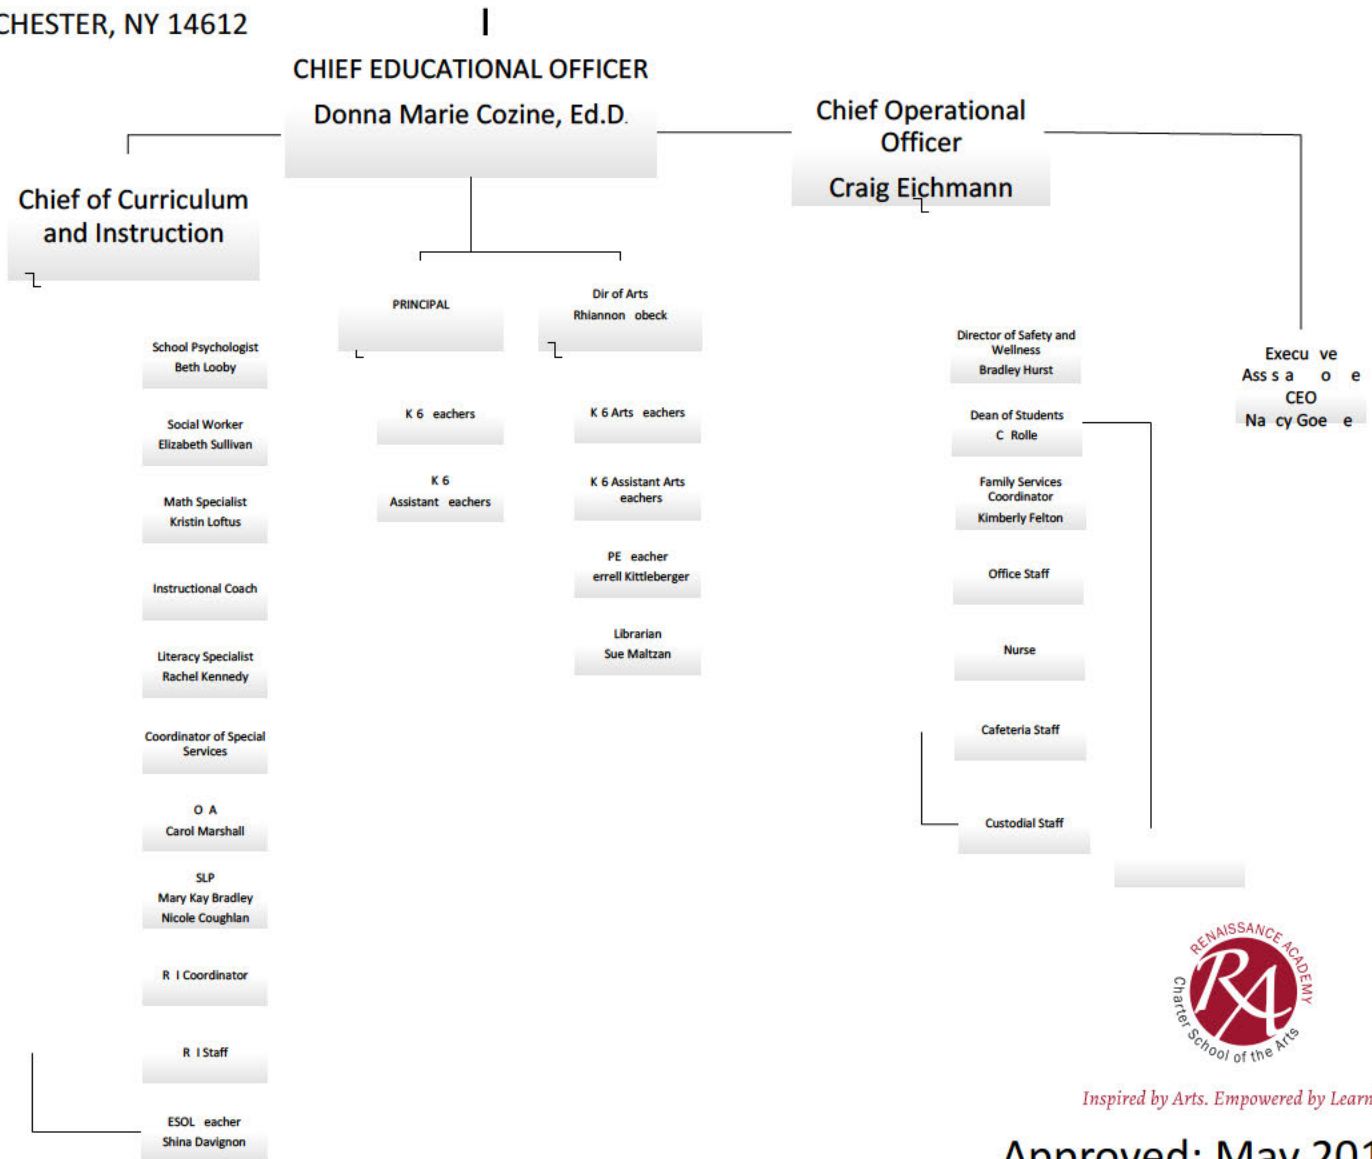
CHESTER, NY 14612

CHIEF EDUCATIONAL OFFICER

Donna Marie Cozine, Ed.D.

Chief Operational Officer

Craig Eichmann

Chief of Curriculum and Instruction

School Psychologist
Beth Looby

Social Worker
Elizabeth Sullivan

Math Specialist
Kristin Loftus

Instructional Coach

Literacy Specialist
Rachel Kennedy

Coordinator of Special Services

O A
Carol Marshall

SLP
Mary Kay Bradley
Nicole Coughlan

R I Coordinator

R I Staff

ESOL eacher
Shina Davignon

PRINCIPAL

K 6 eachers

K 6
Assistant eachers

Dir of Arts
Rhiannon obeck

K 6 Arts eachers

K 6 Assistant Arts eachers

PE eacher
errell Kittleberger

Librarian
Sue Maltzan

Director of Safety and Wellness
Bradley Hurst

Dean of Students
C Rolle

Family Services Coordinator
Kimberly Felton

Office Staff

Nurse

Cafeteria Staff

Custodial Staff

Execu ve
Ass s a o e
CEO
Na cy Goe e

RENAISSANCE ACADEMY
RA
Charter School of the Arts

Inspired by Arts. Empowered by Learn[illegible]

Approved: May 201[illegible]